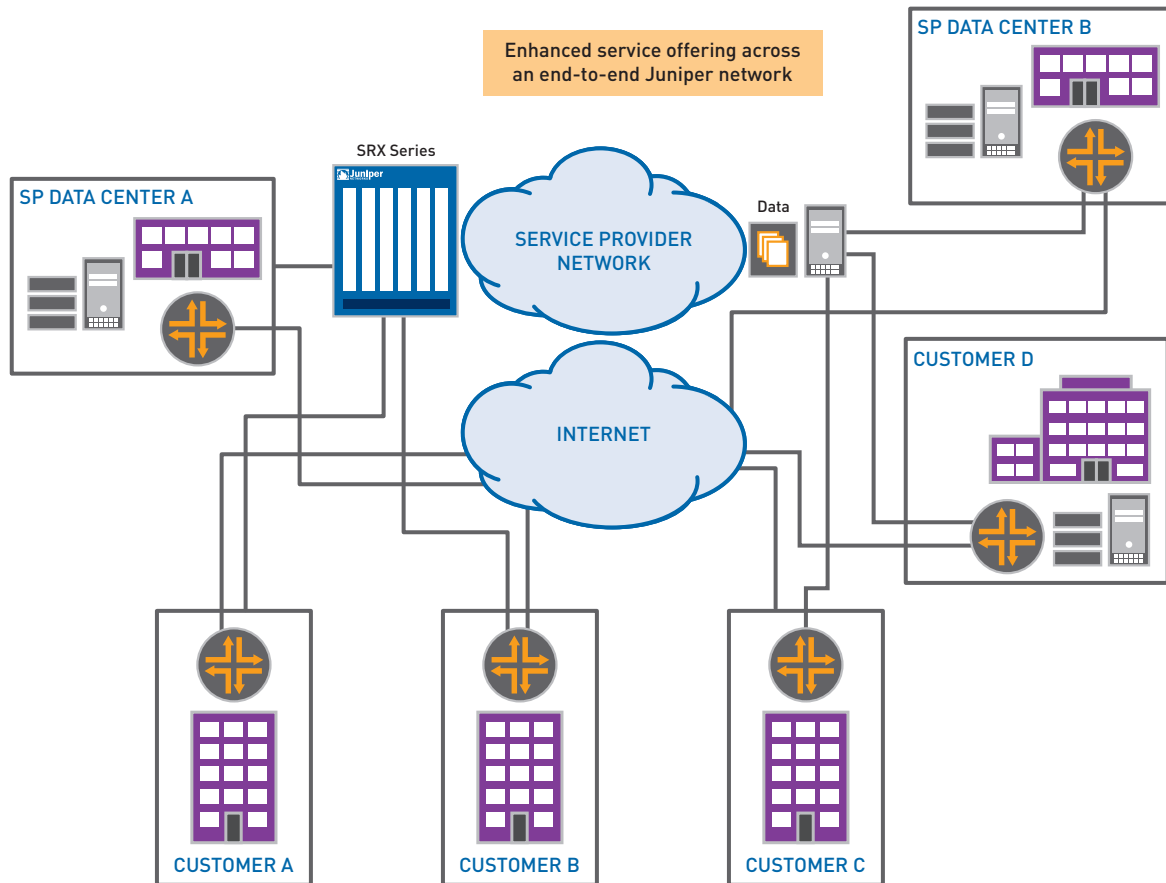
Enhanced service offering across an end-to-end Juniper network

SP DATA CENTER B

SRX Series

Juniper

SP DATA CENTER A

SERVICE PROVIDER NETWORK

Data

CUSTOMER D

INTERNET

CUSTOMER A

CUSTOMER B

CUSTOMER C